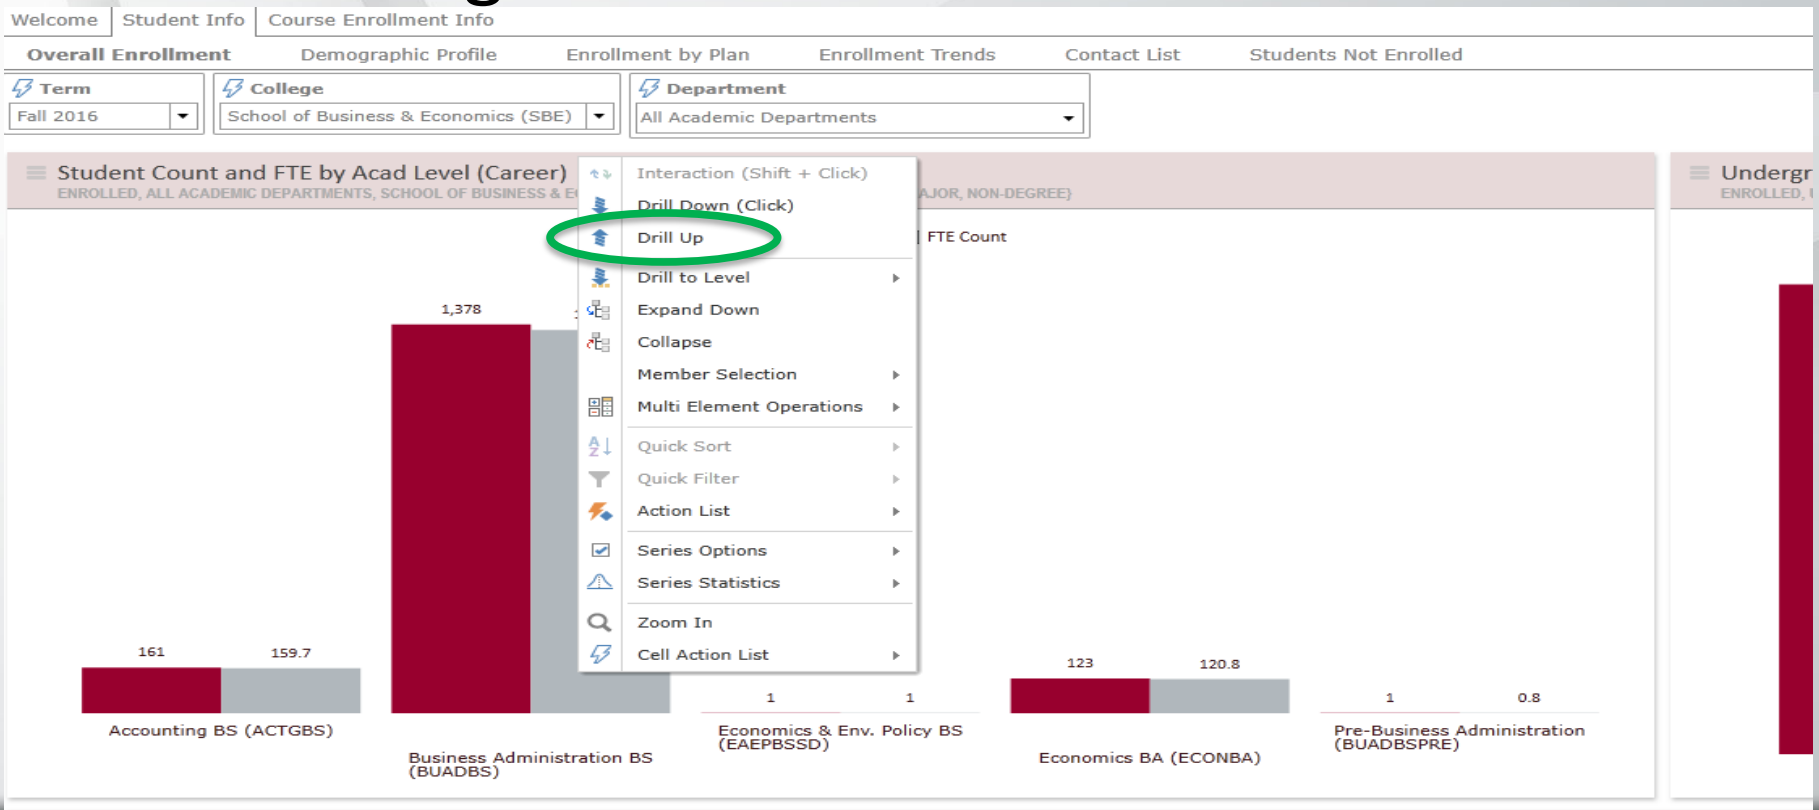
Welcome | Student Info | Course Enrollment Info

Overall Enrollment | Demographic Profile | Enrollment by Plan | Enrollment Trends | Contact List | Students Not Enrolled

Term
Fall 2016

College
School of Business & Economics (SBE)

Department
All Academic Departments

Student Count and FTE by Acad Level (Career)
ENROLLED, ALL ACADEMIC DEPARTMENTS, SCHOOL OF BUSINESS & E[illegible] AJOR, NON-DEGREE)

FTE Count

Interaction (Shift + Click)
Drill Down (Click)
Drill Up
Drill to Level
Expand Down
Collapse
Member Selection
Multi Element Operations
Quick Sort
Quick Filter
Action List
Series Options
Series Statistics
Zoom In
Cell Action List

1,378

161 159.7
Accounting BS (ACTGBS)

Business Administration BS (BUADBS)

1 1
Economics & Env. Policy BS (EAEPBSSD)

123 120.8
Economics BA (ECONBA)

1 0.8
Pre-Business Administration (BUADBSPRE)

Undergr
ENROLLED, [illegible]